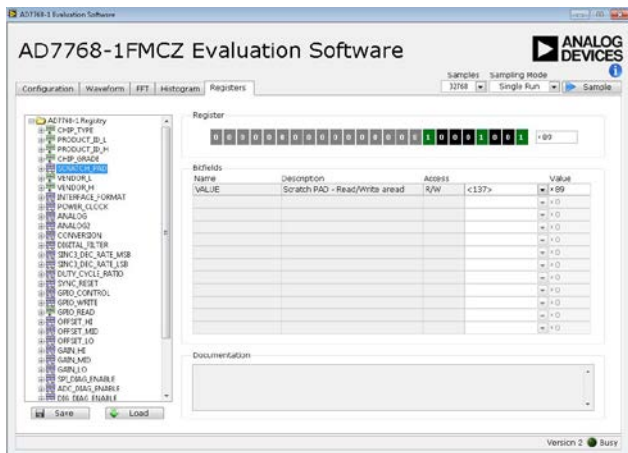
AD7768-1 Evaluation Software

AD7768-1FMCZ Evaluation Software

ANALOG DEVICES

Samples Sampling Mode
32768 Single Run Sample

Configuration Waveform FFT Histogram Registers

AD7768-1 Registry
CHIP_TYPE
PRODUCT_ID_L
PRODUCT_ID_H
CHIP_GRADE
SCRATCH_PAD
VENDOR_L
VENDOR_H
INTERFACE_FORMAT
POWER_CLOCK
ANALOG
ANALOG2
CONVERSION
DIGITAL_FILTER
SINC3_DEC_RATE_MSB
SINC3_DEC_RATE_LSB
DUTY_CYCLE_RATIO
SYNC_RESET
GPIO_CONTROL
GPIO_WRITE
GPIO_READ
OFFSET_HI
OFFSET_MID
OFFSET_LO
GAIN_HI
GAIN_MID
GAIN_LO
SPI_DIAG_ENABLE
ADC_DIAG_ENABLE
DIG_DIAG_ENABLE

Save Load

Register
0 0 0 0 0 0 0 0 0 0 0 0 0 0 0 0 1 0 0 0 1 0 0 1 x89

Bitfields
| Name | Description | Access | | Value |
|---|---|---|---|---|
| VALUE | Scratch PAD - Read/Write aread | R/W | <137> | x89 |
| | | | | x0 |
| | | | | x0 |
| | | | | x0 |
| | | | | x0 |
| | | | | x0 |
| | | | | x0 |
| | | | | x0 |
| | | | | x0 |
| | | | | x0 |
| | | | | x0 |
| | | | | x0 |

Documentation

Version 2 Busy